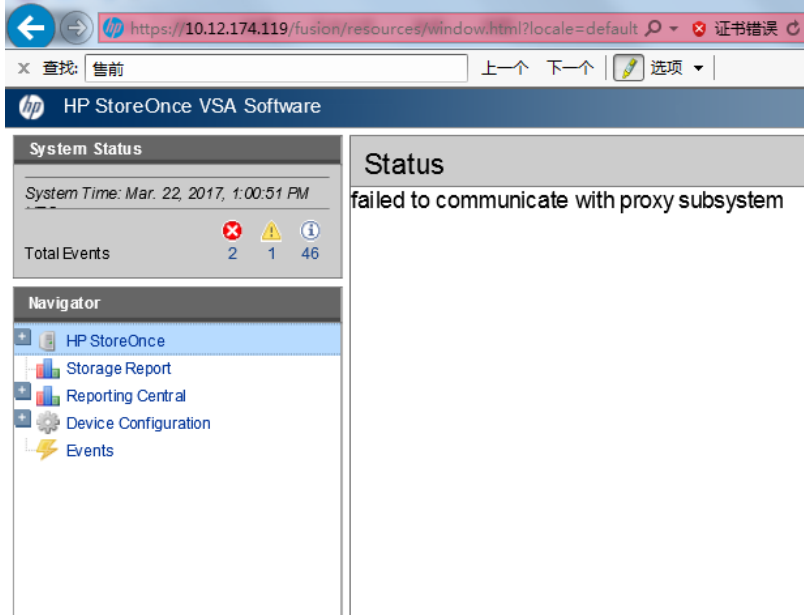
https://10.12.174.119/fusion/resources/window.html?locale=default 证书错误

× 查找: 售前 上一个 下一个 选项

HP StoreOnce VSA Software

System Status

System Time: Mar. 22, 2017, 1:00:51 PM

Total Events 2 1 46

Navigator

HP StoreOnce
Storage Report
Reporting Central
Device Configuration
Events

Status

failed to communicate with proxy subsystem